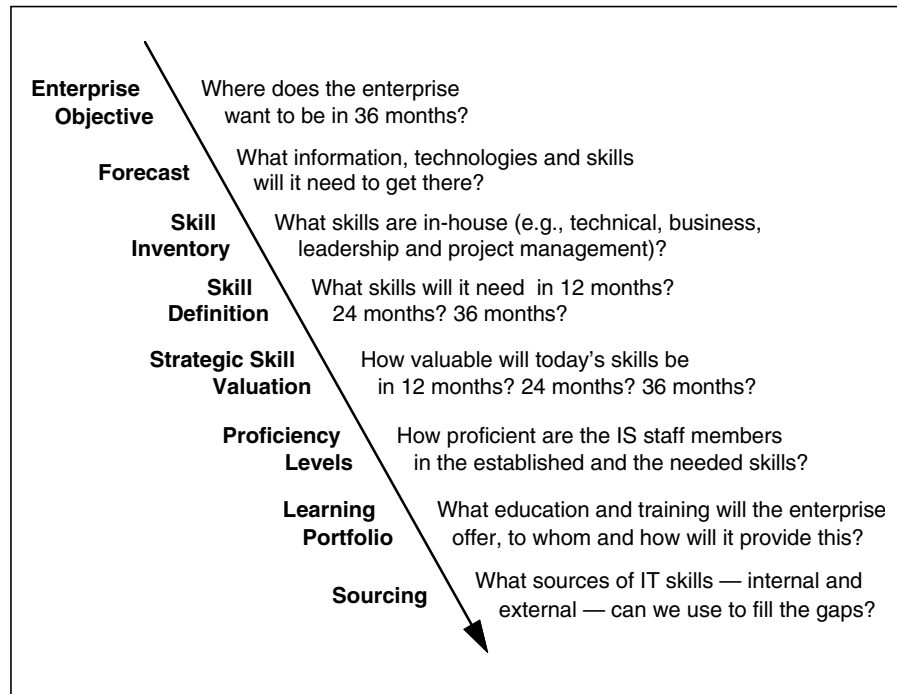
Enterprise Objective
Where does the enterprise want to be in 36 months?

Forecast
What information, technologies and skills will it need to get there?

Skill Inventory
What skills are in-house (e.g., technical, business, leadership and project management)?

Skill Definition
What skills will it need in 12 months? 24 months? 36 months?

Strategic Skill Valuation
How valuable will today's skills be in 12 months? 24 months? 36 months?

Proficiency Levels
How proficient are the IS staff members in the established and the needed skills?

Learning Portfolio
What education and training will the enterprise offer, to whom and how will it provide this?

Sourcing
What sources of IT skills — internal and external — can we use to fill the gaps?